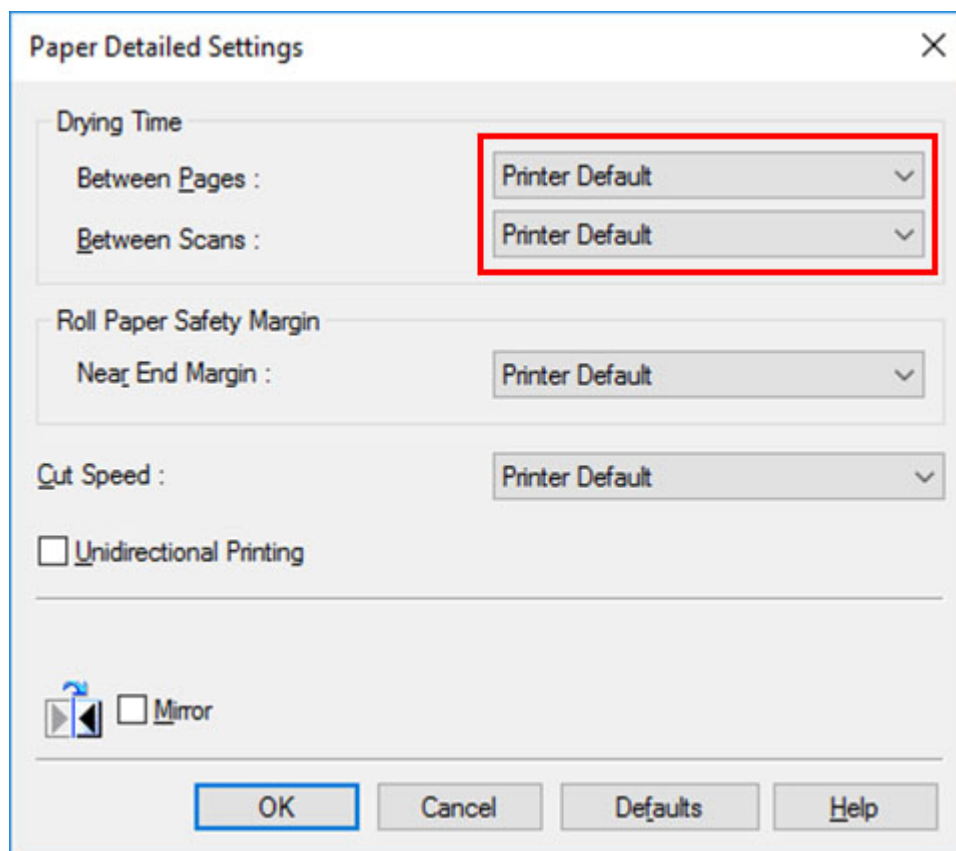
Paper Detailed Settings

Drying Time

Between Pages : Printer Default

Between Scans : Printer Default

Roll Paper Safety Margin

Near End Margin : Printer Default

Cut Speed : Printer Default

Unidirectional Printing

Mirror

OK Cancel Defaults Help